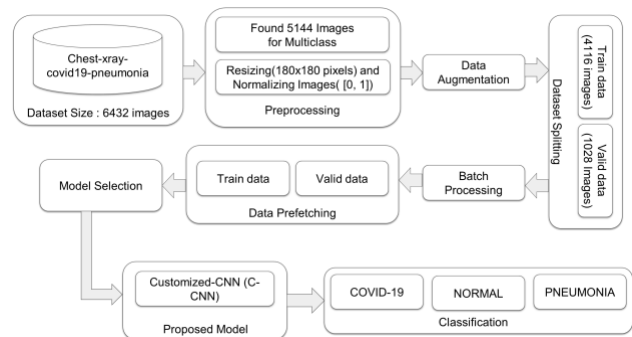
Chest-xray-covid19-pneumonia

Dataset Size : 6432 images

Found 5144 Images for Multiclass

Resizing(180x180 pixels) and Normalizing Images( [0, 1])

Preprocessing

Data Augmentation

Train data (4116 images)

Valid data (1028 images)

Dataset Splitting

Batch Processing

Train data

Valid data

Data Prefetching

Model Selection

Customized-CNN (C-CNN)

Proposed Model

COVID-19

NORMAL

PNEUMONIA

Classification